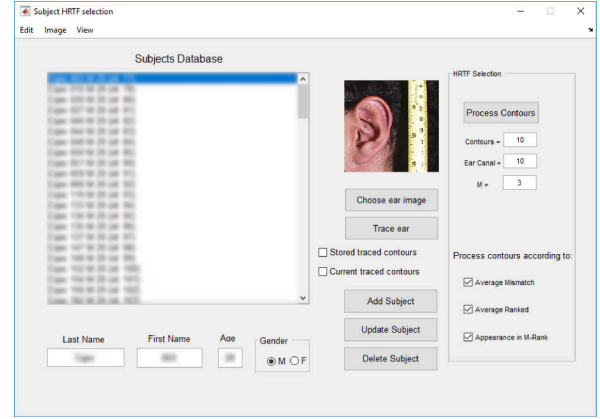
Subject HRTF selection

Edit Image View

Subjects Database

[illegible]

Choose ear image

Trace ear

Stored traced contours

Current traced contours

Add Subject

Update Subject

Delete Subject

HRTF Selection

Process Contours

Contours = 10

Ear Canal = 10

M = 3

Process contours according to:

Average Mismatch

Average Ranked

Appearance in M-Rank

Last Name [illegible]

First Name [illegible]

Age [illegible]

Gender

M F